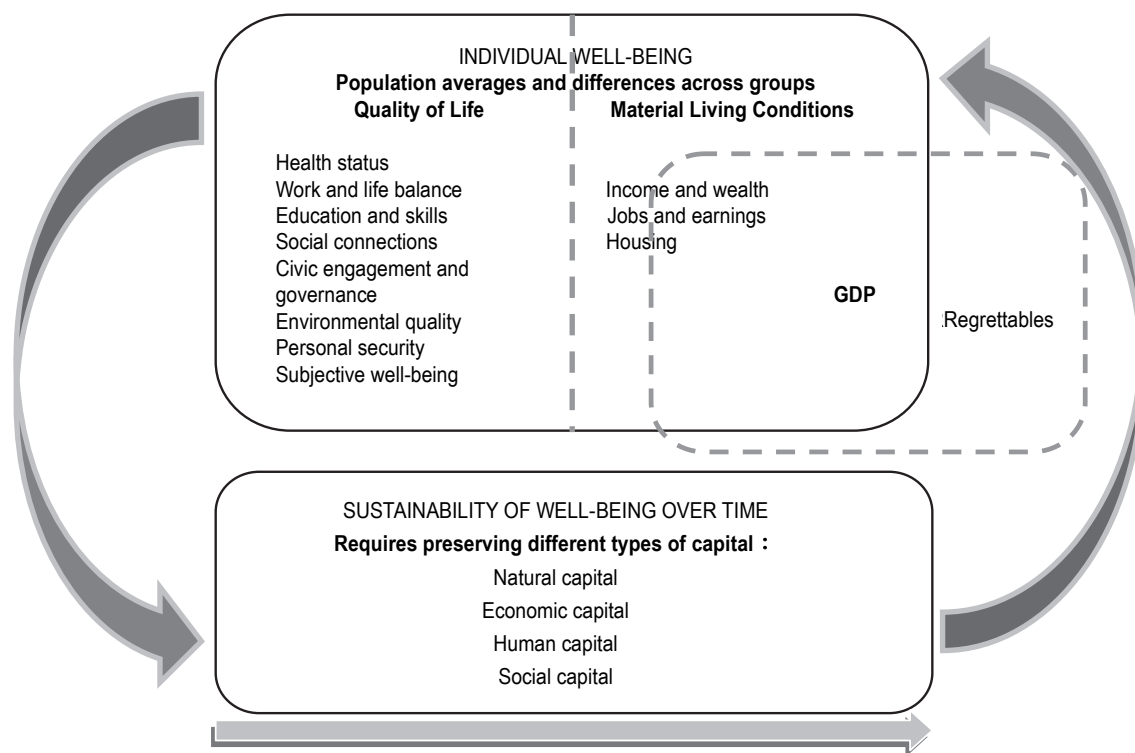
INDIVIDUAL WELL-BEING
**Population averages and differences across groups**

**Quality of Life**

Health status
Work and life balance
Education and skills
Social connections
Civic engagement and governance
Environmental quality
Personal security
Subjective well-being

**Material Living Conditions**

Income and wealth
Jobs and earnings
Housing

**GDP**

Regrettables

SUSTAINABILITY OF WELL-BEING OVER TIME
**Requires preserving different types of capital:**
Natural capital
Economic capital
Human capital
Social capital